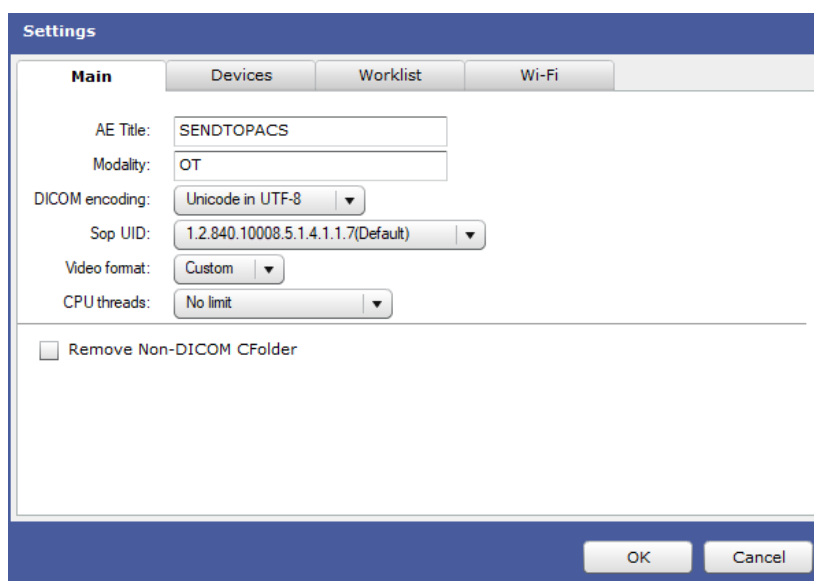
Settings

Main | Devices | Worklist | Wi-Fi

AE Title: SENDTOPACS

Modality: OT

DICOM encoding: Unicode in UTF-8

Sop UID: 1.2.840.10008.5.1.4.1.1.7(Default)

Video format: Custom

CPU threads: No limit

Remove Non-DICOM CFolder

OK Cancel